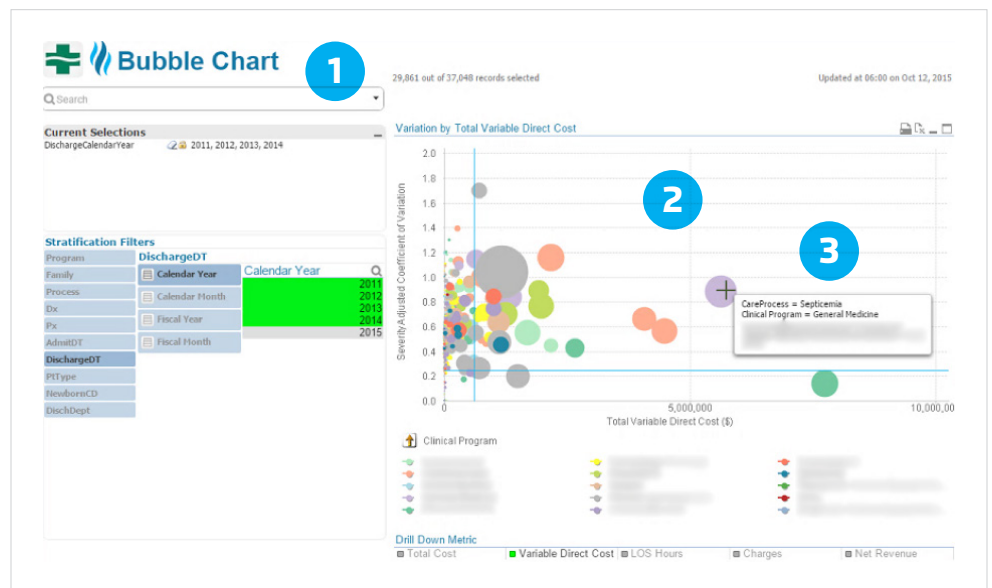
Bubble Chart

1

29,861 out of 37,048 records selected

Updated at 06:00 on Oct 12, 2015

Search

Current Selections

DischargeCalendarYear 2011, 2012, 2013, 2014

Stratification Filters

| Program | DischargeDT | Calendar Year |
|---|---|---|
| Family | Calendar Year | 2011 |
| Process | Calendar Month | 2012 |
| Dx | Fiscal Year | 2013 |
| Px | Fiscal Month | 2014 |
| AdmitDT | | 2015 |
| DischargeDT | | |
| PtType | | |
| NewbornCD | | |
| DischDept | | |

Variation by Total Variable Direct Cost

2

3

Severity Adjusted Coefficient of Variation

2.0
1.8
1.6
1.4
1.2
1.0
0.8
0.6
0.4
0.2
0.0

0
5,000,000
10,000,00

Total Variable Direct Cost ($)

CareProcess = Septicemia
Clinical Program = General Medicine

Clinical Program

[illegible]

Drill Down Metric

Total Cost | Variable Direct Cost | LOS Hours | Charges | Net Revenue